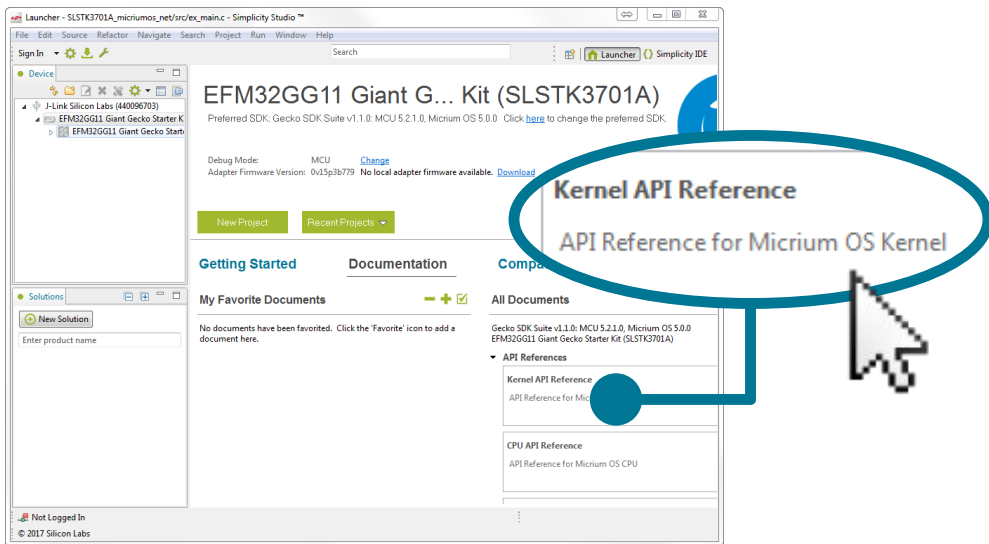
Launcher - SLSTK3701A_micriumos_net/src/ex_main.c - Simplicity Studio ™

File Edit Source Refactor Navigate Search Project Run Window Help

Sign In

Search

Launcher Simplicity IDE

Device

J-Link Silicon Labs (440096703)

EFM32GG11 Giant Gecko Starter K

EFM32GG11 Giant Gecko Starte

EFM32GG11 Giant G... Kit (SLSTK3701A)

Preferred SDK: Gecko SDK Suite v1.1.0: MCU 5.2.1.0, Micrium OS 5.0.0 Click here to change the preferred SDK.

Debug Mode: MCU Change

Adapter Firmware Version: 0v15p3b779 No local adapter firmware available. Download

Kernel API Reference

API Reference for Micrium OS Kernel

New Project

Recent Projects

Getting Started

Documentation

Compa

Solutions

New Solution

Enter product name

My Favorite Documents

No documents have been favorited. Click the 'Favorite' icon to add a document here.

All Documents

Gecko SDK Suite v1.1.0: MCU 5.2.1.0, Micrium OS 5.0.0 EFM32GG11 Giant Gecko Starter Kit (SLSTK3701A)

API References

Kernel API Reference

API Reference for Micri

CPU API Reference

API Reference for Micrium OS CPU

Not Logged In

© 2017 Silicon Labs